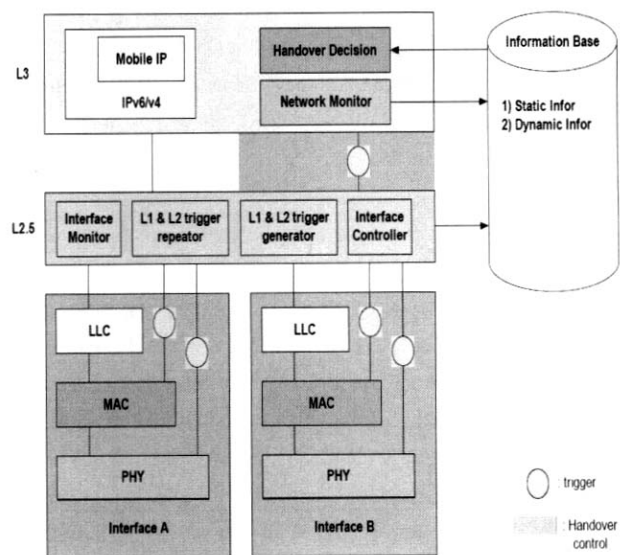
L3

Mobile IP

IPv6/v4

Handover Decision

Network Monitor

Information Base

1) Static Infor
2) Dynamic Infor

L2.5

Interface Monitor

L1 & L2 trigger repeater

L1 & L2 trigger generator

Interface Controller

LLC

MAC

PHY

Interface A

LLC

MAC

PHY

Interface B

: trigger

: Handover control